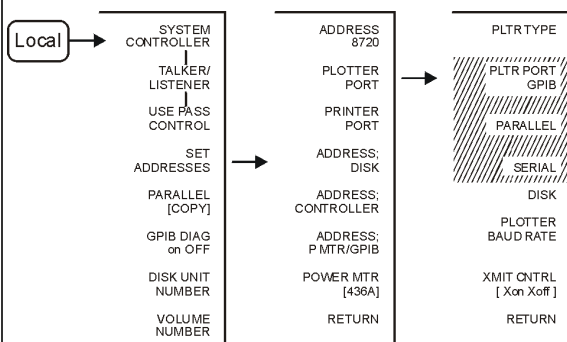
Local

SYSTEM CONTROLLER

TALKER/ LISTENER

USE PASS CONTROL

SET ADDRESSES

PARALLEL [COPY]

GPIB DIAG on OFF

DISK UNIT NUMBER

VOLUME NUMBER

ADDRESS 8720

PLOTTER PORT

PRINTER PORT

ADDRESS: DISK

ADDRESS: CONTROLLER

ADDRESS: P MTR/GPIB

POWER MTR [436A]

RETURN

PLTR TYPE

PLTR PORT GPIB

PARALLEL

SERIAL

DISK

PLOTTER BAUD RATE

XMIT CNTRL [ Xon Xoff ]

RETURN